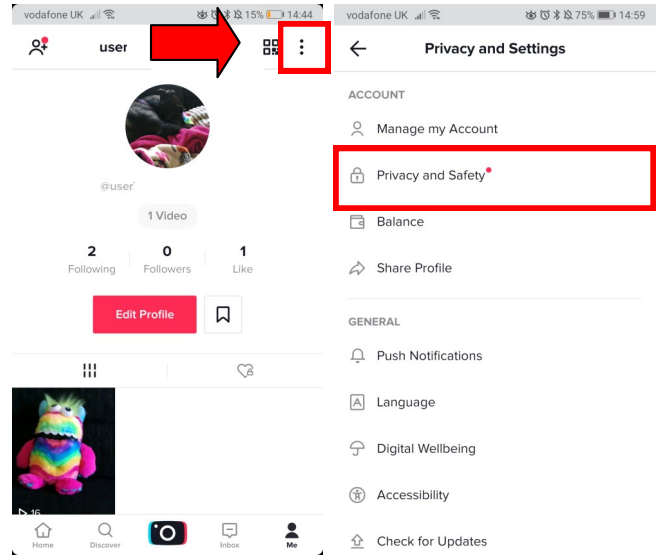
vodafone UK 15% 14:44

user

@user

1 Video

2
Following

0
Followers

1
Like

Edit Profile

16

Home
Discover
Inbox
Me

vodafone UK 75% 14:59

Privacy and Settings

ACCOUNT

Manage my Account

Privacy and Safety

Balance

Share Profile

GENERAL

Push Notifications

Language

Digital Wellbeing

Accessibility

Check for Updates